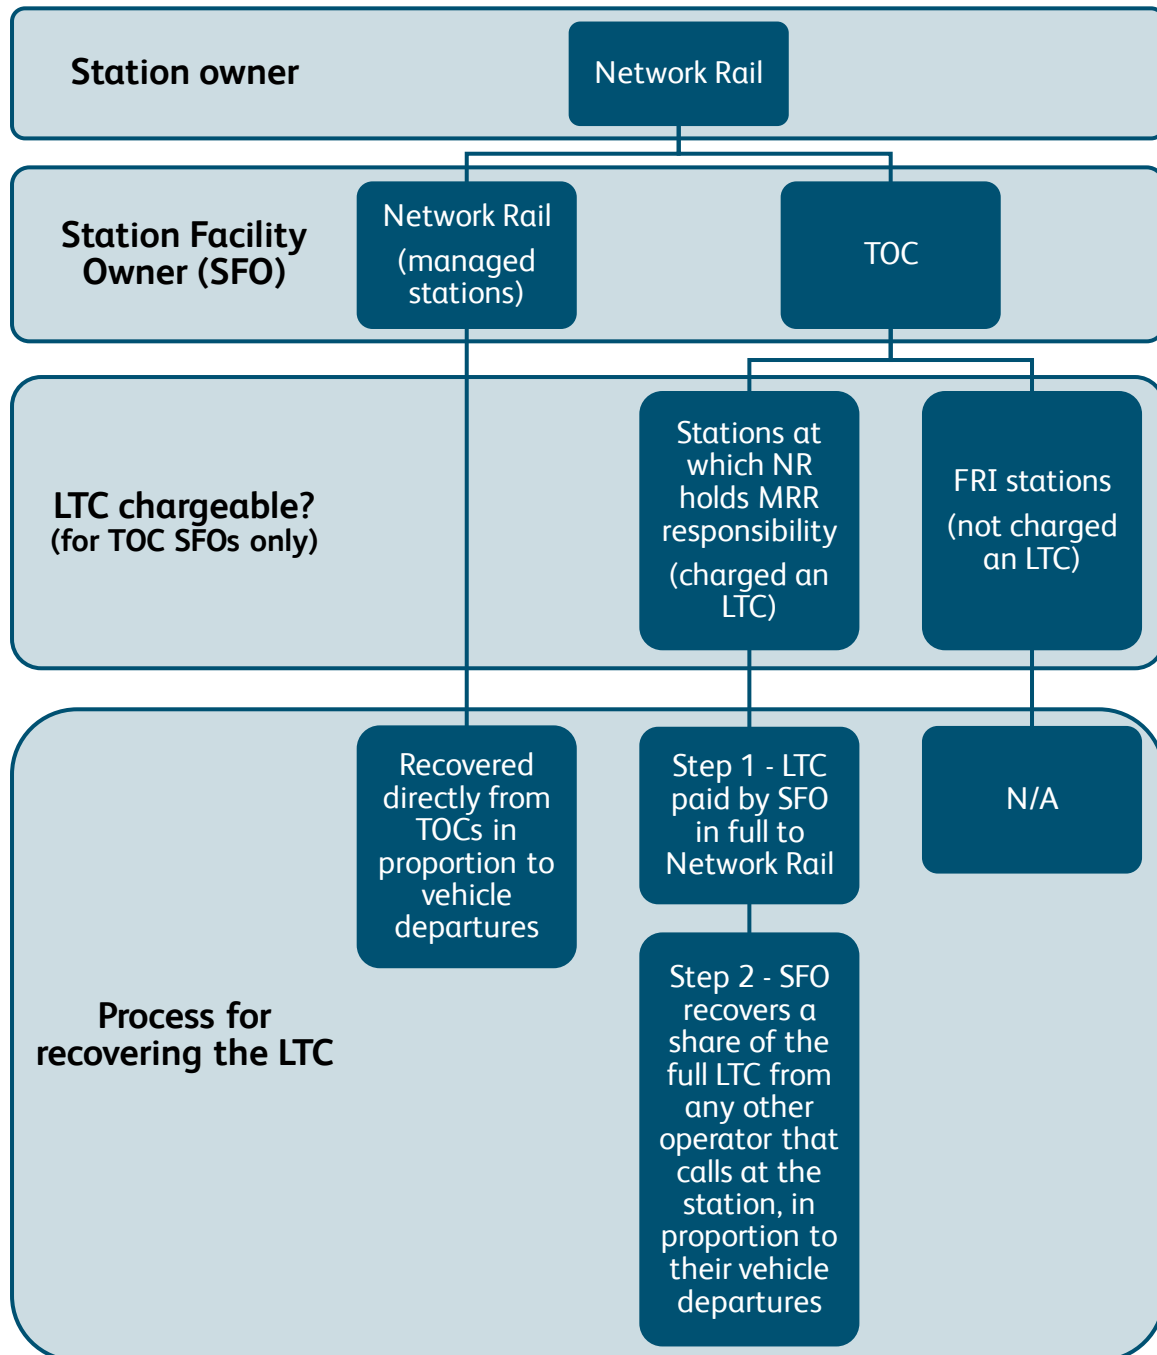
Station owner

Network Rail

Station Facility Owner (SFO)

Network Rail (managed stations)

TOC

LTC chargeable? (for TOC SFOs only)

Stations at which NR holds MRR responsibility (charged an LTC)

FRI stations (not charged an LTC)

Process for recovering the LTC

Recovered directly from TOCs in proportion to vehicle departures

Step 1 - LTC paid by SFO in full to Network Rail

N/A

Step 2 - SFO recovers a share of the full LTC from any other operator that calls at the station, in proportion to their vehicle departures